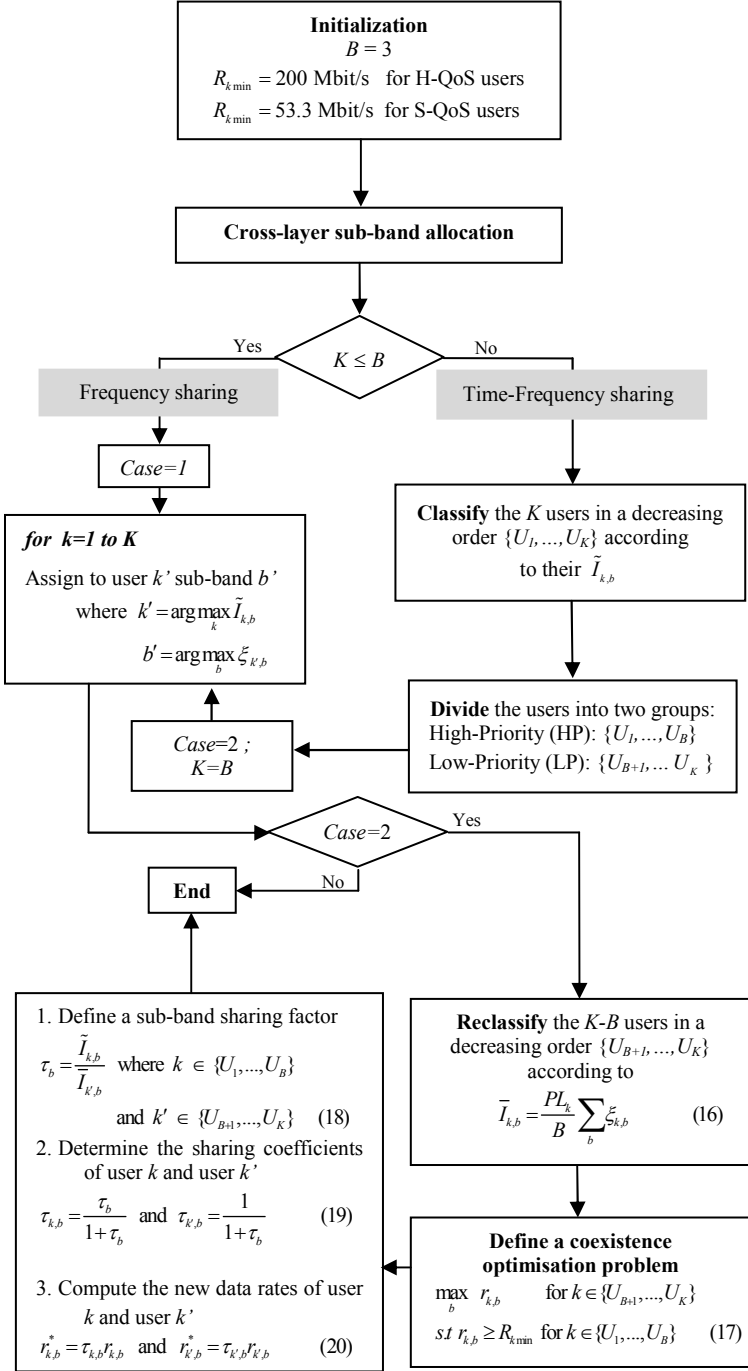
**Initialization**
$B = 3$
$R_{k\min} = 200$ Mbit/s for H-QoS users
$R_{k\min} = 53.3$ Mbit/s for S-QoS users

**Cross-layer sub-band allocation**

Yes

$K \leq B$

No

Frequency sharing

Time-Frequency sharing

*Case=1*

***for k=1 to K***
Assign to user *k'* sub-band *b'*
where $k' = \arg\max_k \tilde{I}_{k,b}$
$b' = \arg\max_b \xi_{k',b}$

**Classify** the *K* users in a decreasing order $\{U_1, ..., U_K\}$ according to their $\tilde{I}_{k,b}$

*Case*=2 ;
*K=B*

**Divide** the users into two groups:
High-Priority (HP): $\{U_1, ..., U_B\}$
Low-Priority (LP): $\{U_{B+1}, ... U_K\}$

*Case*=2

Yes

No

**End**

1. Define a sub-band sharing factor
$\tau_b = \frac{\tilde{I}_{k,b}}{\bar{I}_{k',b}}$ where $k \in \{U_1, ..., U_B\}$
and $k' \in \{U_{B+1}, ..., U_K\}$ (18)
2. Determine the sharing coefficients of user *k* and user *k'*
$\tau_{k,b} = \frac{\tau_b}{1+\tau_b}$ and $\tau_{k',b} = \frac{1}{1+\tau_b}$ (19)
3. Compute the new data rates of user *k* and user *k'*
$r^*_{k,b} = \tau_{k,b} r_{k,b}$ and $r^*_{k',b} = \tau_{k',b} r_{k',b}$ (20)

**Reclassify** the *K-B* users in a decreasing order $\{U_{B+1}, ..., U_K\}$ according to
$\bar{I}_{k,b} = \frac{PL_k}{B} \sum_b \xi_{k,b}$ (16)

**Define a coexistence optimisation problem**
$\max_b \; r_{k,b}$ for $k \in \{U_{B+1}, ..., U_K\}$
$st \; r_{k,b} \geq R_{k\min}$ for $k \in \{U_1, ..., U_B\}$ (17)